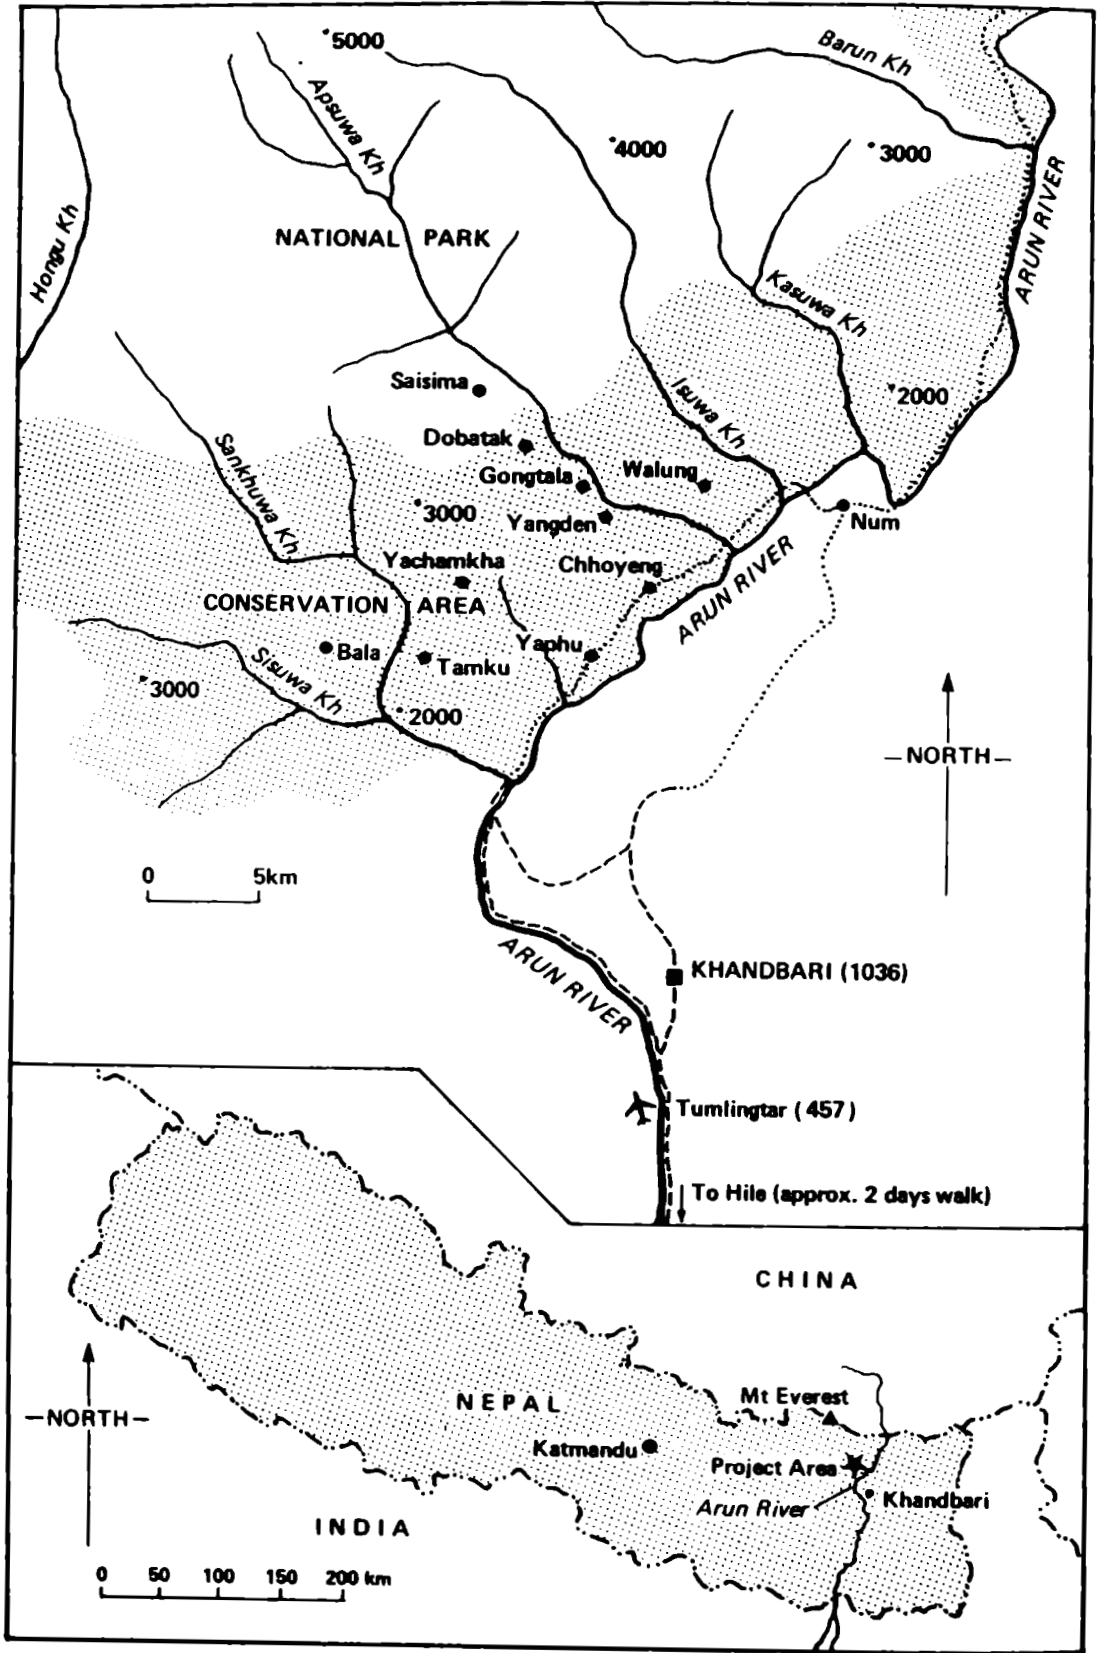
5000
Barun Kh
Apsuwa Kh
4000
3000
Hongu Kh
NATIONAL PARK
ARUN RIVER
Kasuwa Kh
Saisima
Isuwa Kh
2000
Dobatak
Sankhuwa Kh
Gongtala
Walung
3000
Yangden
Num
Yachamkha
Chhoyeng
CONSERVATION AREA
ARUN RIVER
Bala
Yaphu
Tamku
3000
Sisuwa Kh
2000
—NORTH—
0 5km
ARUN RIVER
KHANDBARI (1036)
Tumlingtar (457)
To Hile (approx. 2 days walk)
CHINA
Mt Everest
—NORTH—
NEPAL
Katmandu
Project Area
Arun River
Khandbari
INDIA
0 50 100 150 200 km